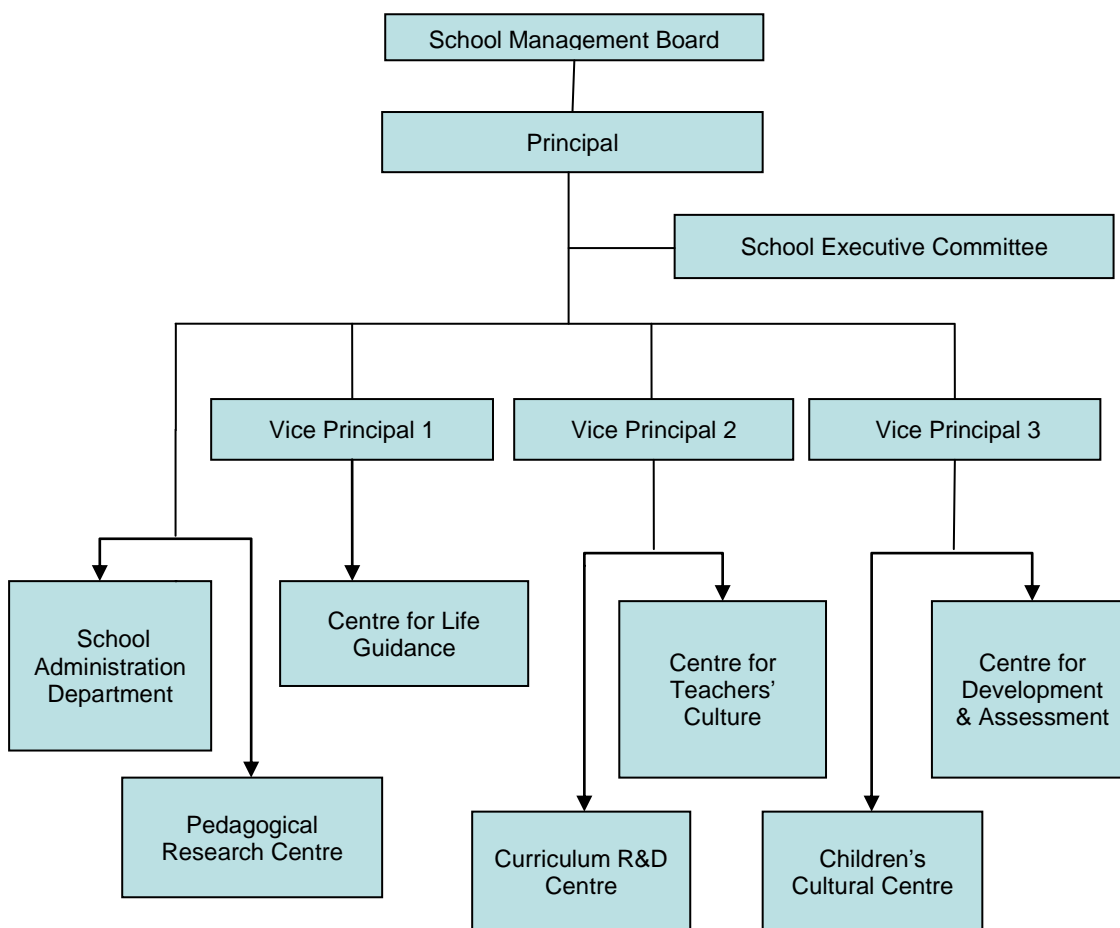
School Management Board

Principal

School Executive Committee

Vice Principal 1

Vice Principal 2

Vice Principal 3

School Administration Department

Pedagogical Research Centre

Centre for Life Guidance

Centre for Teachers' Culture

Curriculum R&D Centre

Centre for Development & Assessment

Children's Cultural Centre